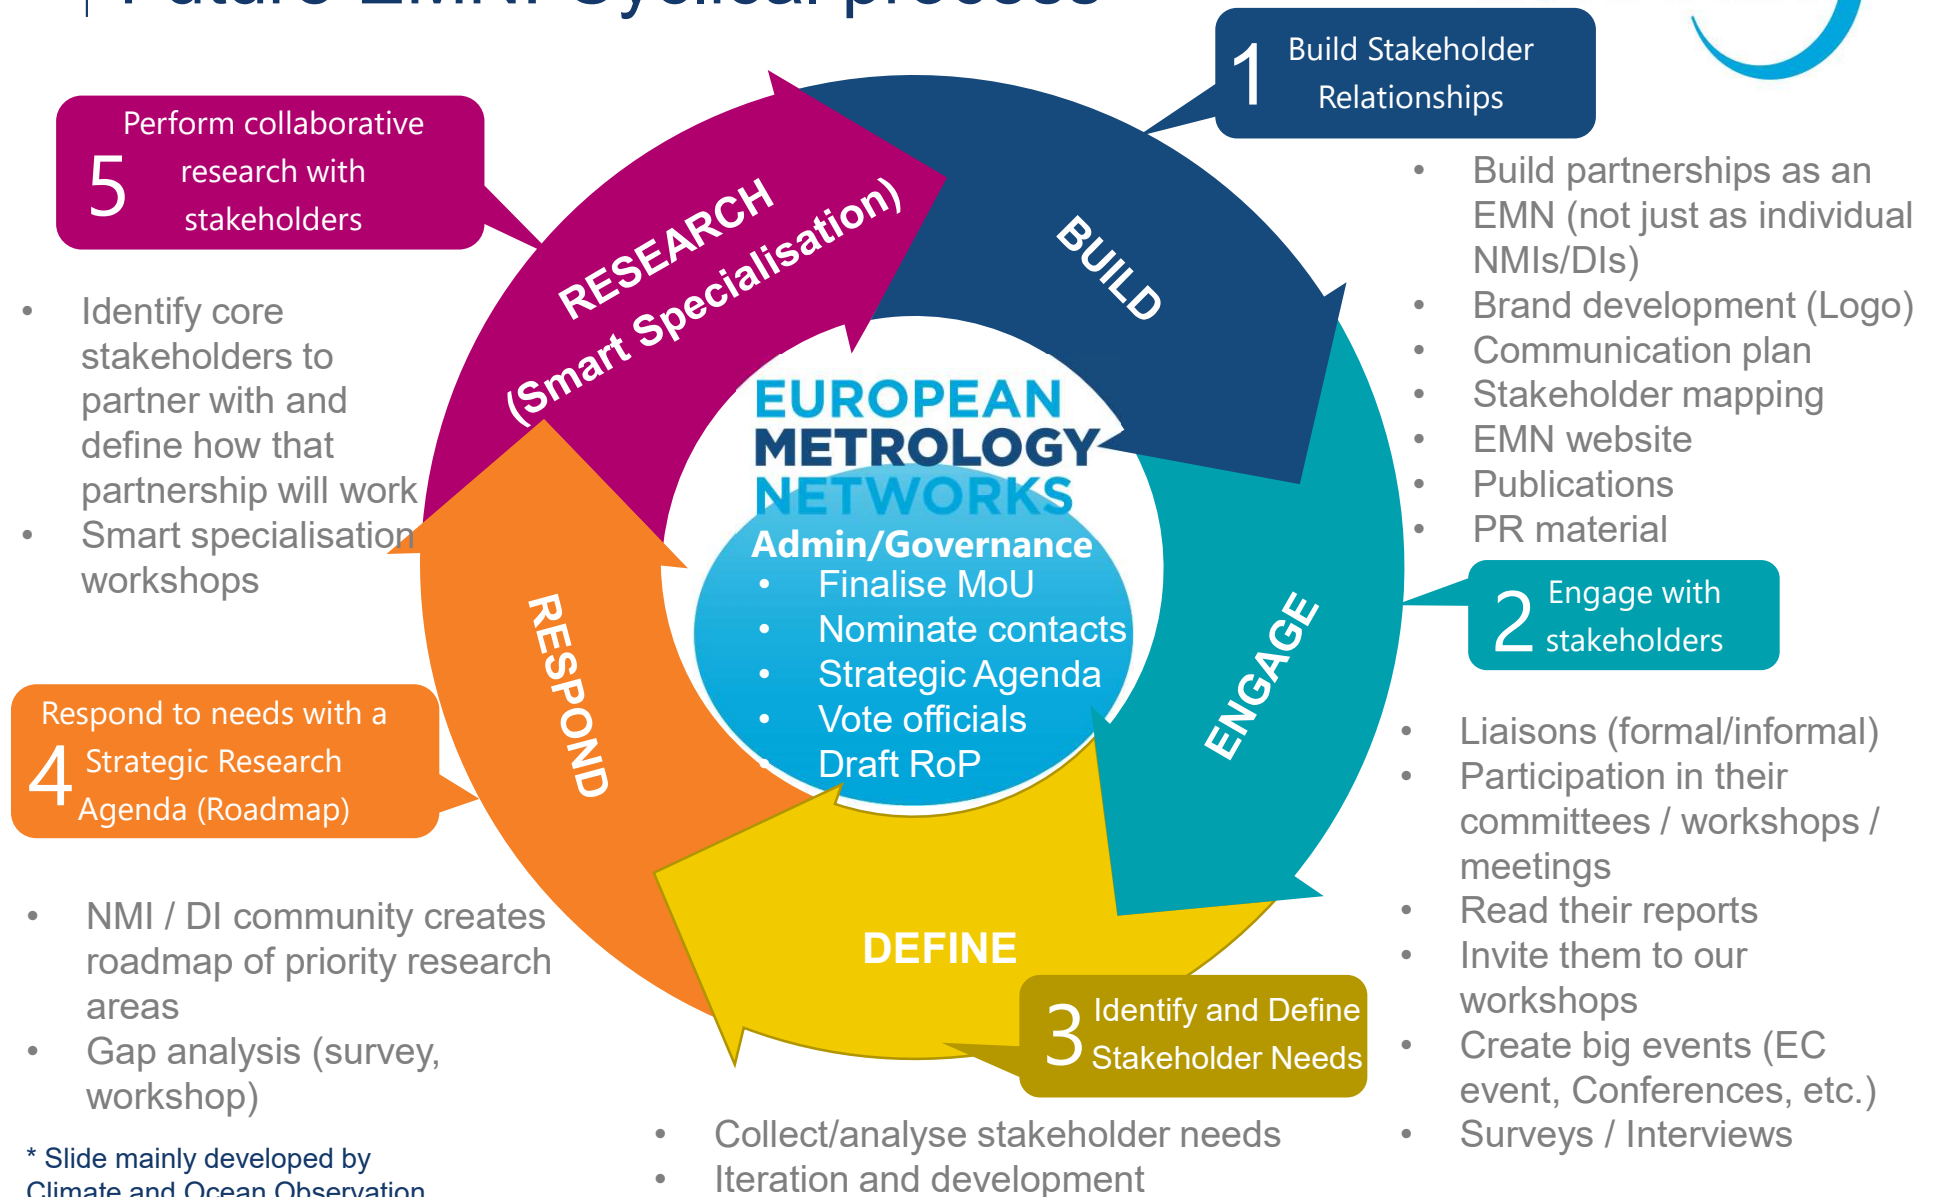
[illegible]

1 Build Stakeholder Relationships

5 Perform collaborative research with stakeholders

- Build partnerships as an EMN (not just as individual NMIs/DIs)
- Brand development (Logo)
- Communication plan
- Stakeholder mapping
- EMN website
- Publications
- PR material

- Identify core stakeholders to partner with and define how that partnership will work
- Smart specialisation workshops

RESEARCH (Smart Specialisation)

BUILD

EUROPEAN METROLOGY NETWORKS

Admin/Governance
- Finalise MoU
- Nominate contacts
- Strategic Agenda
- Vote officials
- Draft RoP

2 Engage with stakeholders

RESPOND

ENGAGE

4 Respond to needs with a Strategic Research Agenda (Roadmap)

- Liaisons (formal/informal)
- Participation in their committees / workshops / meetings
- Read their reports
- Invite them to our workshops
- Create big events (EC event, Conferences, etc.)
- Surveys / Interviews

- NMI / DI community creates roadmap of priority research areas
- Gap analysis (survey, workshop)

DEFINE

3 Identify and Define Stakeholder Needs

- Collect/analyse stakeholder needs
- Iteration and development

* Slide mainly developed by Climate and Ocean Observation